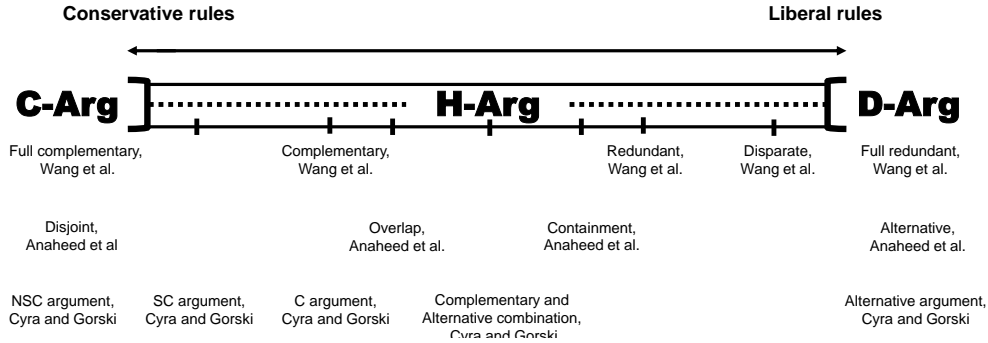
Conservative rules

Liberal rules

C-Arg

H-Arg

D-Arg

Full complementary, Wang et al.

Complementary, Wang et al.

Redundant, Wang et al.

Disparate, Wang et al.

Full redundant, Wang et al.

Disjoint, Anaheed et al

Overlap, Anaheed et al.

Containment, Anaheed et al.

Alternative, Anaheed et al.

NSC argument, Cyra and Gorski

SC argument, Cyra and Gorski

C argument, Cyra and Gorski

Complementary and Alternative combination, Cyra and Gorski

Alternative argument, Cyra and Gorski